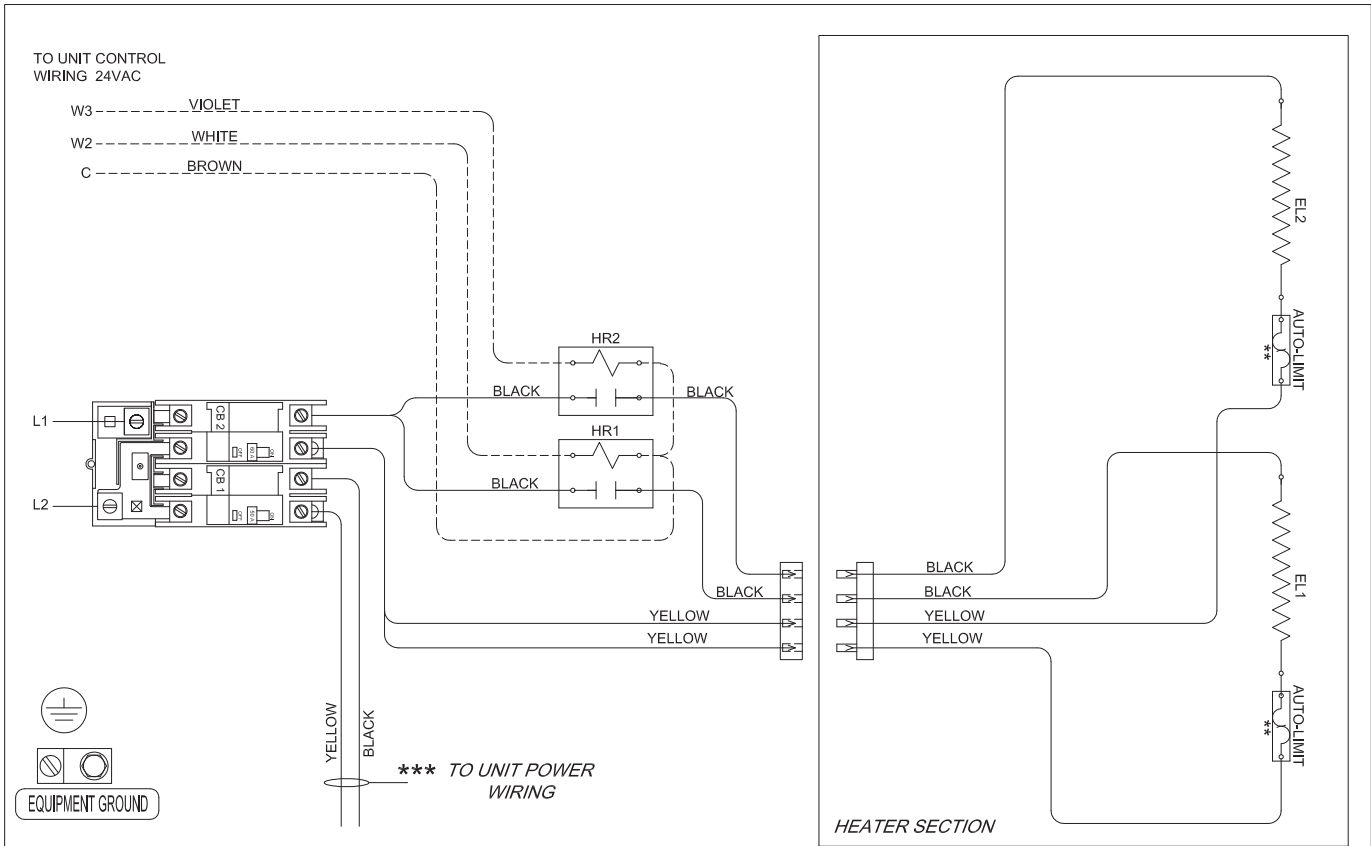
TO UNIT CONTROL
WIRING 24VAC

W3
VIOLET
W2
WHITE
C
BROWN

HR2
BLACK
BLACK
HR1
BLACK

L1
CB 2
CB 1
L2

BLACK
YELLOW
YELLOW

YELLOW
BLACK
*** TO UNIT POWER WIRING

EQUIPMENT GROUND

EL2
AUTO-LIMIT
**
BLACK
BLACK
YELLOW
YELLOW
EL1
AUTO-LIMIT
**

HEATER SECTION